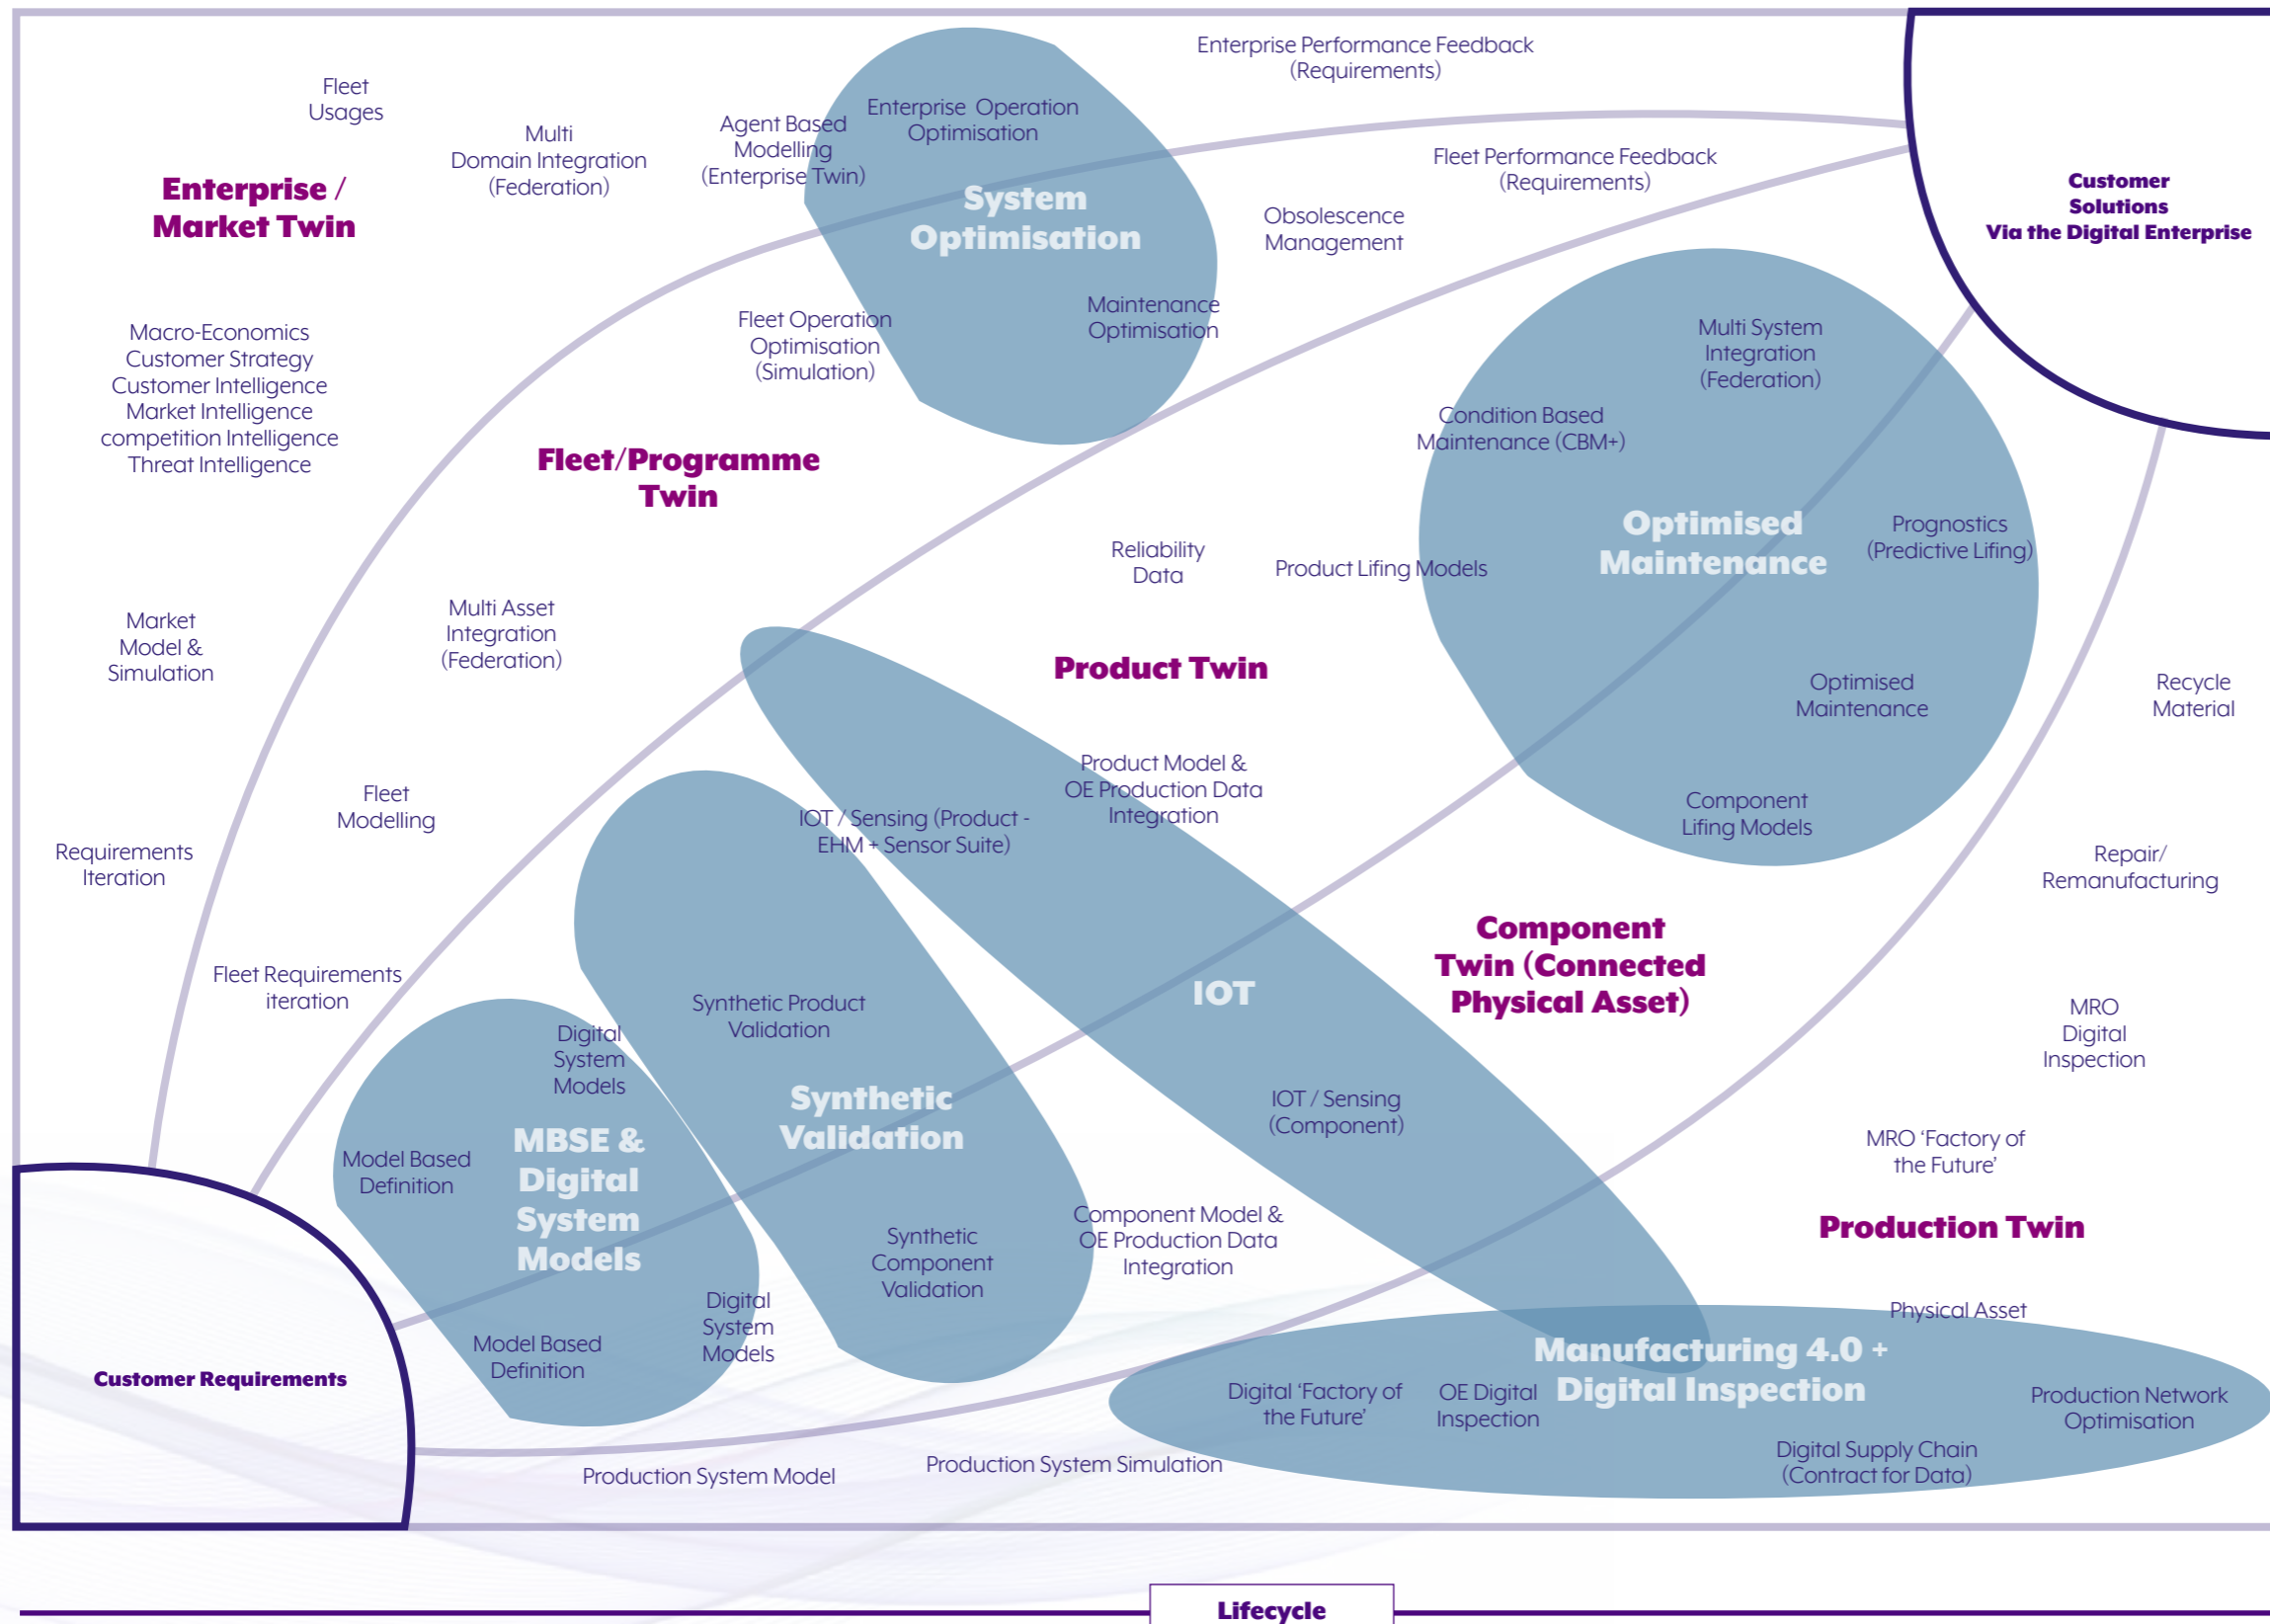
Fleet Usages

Multi Domain Integration (Federation)

Agent Based Modelling (Enterprise Twin)

Enterprise Operation Optimisation

Enterprise Performance Feedback (Requirements)

Customer Solutions Via the Digital Enterprise

Enterprise / Market Twin

System Optimisation

Fleet Performance Feedback (Requirements)

Obsolescence Management

Maintenance Optimisation

Fleet Operation Optimisation (Simulation)

Macro-Economics
Customer Strategy
Customer Intelligence
Market Intelligence
competition Intelligence
Threat Intelligence

Multi System Integration (Federation)

Condition Based Maintenance (CBM+)

Fleet/Programme Twin

Optimised Maintenance

Prognostics (Predictive Lifing)

Reliability Data

Product Lifing Models

Market Model & Simulation

Multi Asset Integration (Federation)

Product Twin

Optimised Maintenance

Recycle Material

Product Model & OE Production Data Integration

Fleet Modelling

IOT / Sensing (Product - EHM + Sensor Suite)

Component Lifing Models

Requirements Iteration

Repair/ Remanufacturing

Component Twin (Connected Physical Asset)

Fleet Requirements iteration

Synthetic Product Validation

IOT

MRO Digital Inspection

Digital System Models

Synthetic Validation

IOT / Sensing (Component)

MBSE & Digital System Models

Model Based Definition

MRO 'Factory of the Future'

Synthetic Component Validation

Component Model & OE Production Data Integration

Production Twin

Digital System Models

Physical Asset

Model Based Definition

Manufacturing 4.0 + Digital Inspection

Customer Requirements

Digital 'Factory of the Future'

OE Digital Inspection

Production Network Optimisation

Digital Supply Chain (Contract for Data)

Production System Model

Production System Simulation

Lifecycle